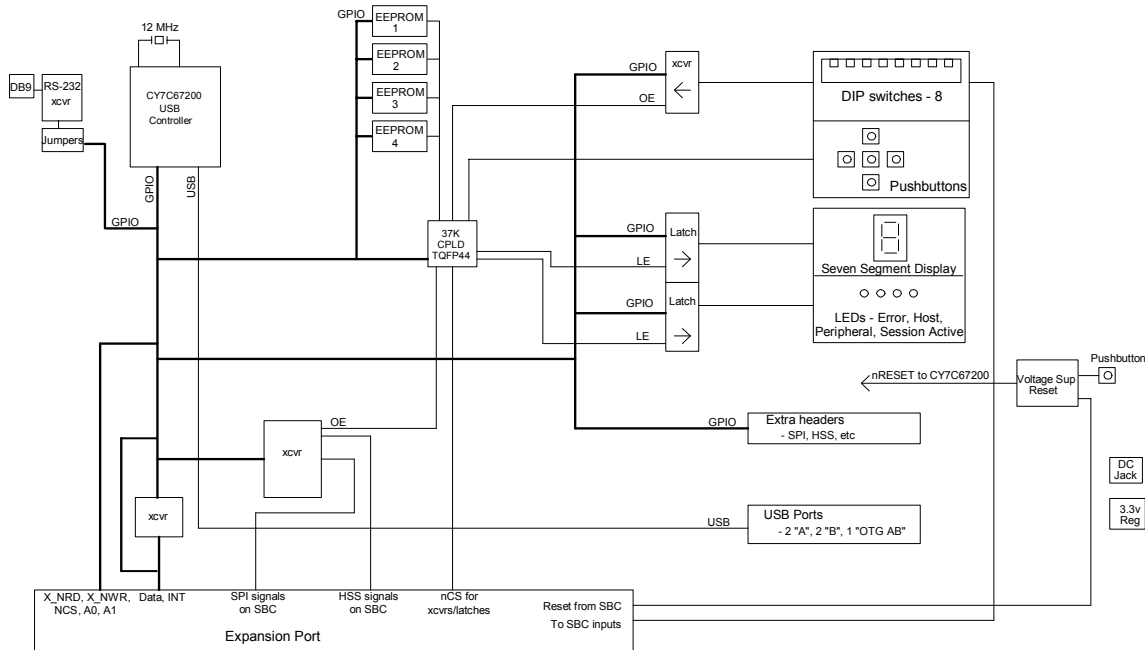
12 MHz

GPIO EEPROM 1

EEPROM 2

EEPROM 3

EEPROM 4

DB9 RS-232 xcvr

Jumpers

CY7C67200 USB Controller

GPIO USB

GPIO

GPIO xcvr

OE

DIP switches - 8

Pushbuttons

37K CPLD TQFP44

GPIO Latch

LE

Seven Segment Display

GPIO Latch

LE

LEDs - Error, Host, Peripheral, Session Active

Pushbutton

nRESET to CY7C67200

Voltage Sup Reset

GPIO Extra headers - SPI, HSS, etc

OE

xcvr

xcvr

DC Jack

3.3v Reg

USB

USB Ports - 2 "A", 2 "B", 1 "OTG AB"

X_NRD, X_NWR, NCS, A0, A1

Data, INT

SPI signals on SBC

HSS signals on SBC

nCS for xcvrs/latches

Reset from SBC

To SBC inputs

Expansion Port